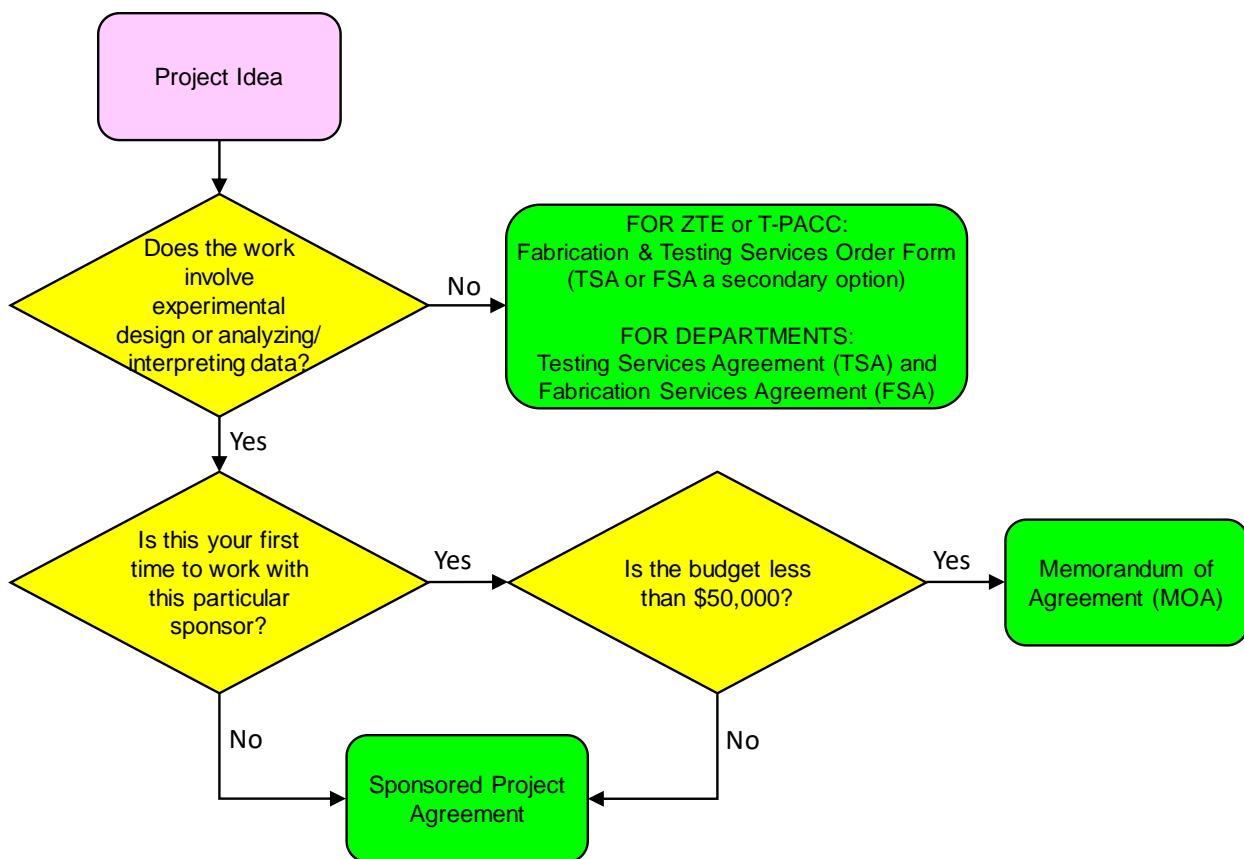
Project Idea

Does the work involve experimental design or analyzing/ interpreting data?

No

FOR ZTE or T-PACC:
Fabrication & Testing Services Order Form
(TSA or FSA a secondary option)

FOR DEPARTMENTS:
Testing Services Agreement (TSA) and
Fabrication Services Agreement (FSA)

Yes

Is this your first time to work with this particular sponsor?

Yes

Is the budget less than \$50,000?

Yes

Memorandum of Agreement (MOA)

No

No

Sponsored Project Agreement